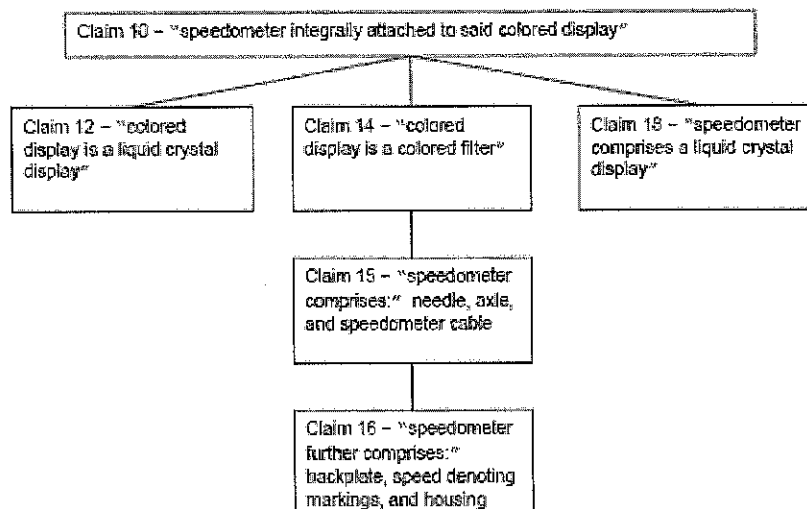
Claim 10 – "speedometer integrally attached to said colored display"

Claim 12 – "colored display is a liquid crystal display"

Claim 14 – "colored display is a colored filter"

Claim 18 – "speedometer comprises a liquid crystal display"

Claim 15 – "speedometer comprises:" needle, axle, and speedometer cable

Claim 16 – "speedometer further comprises:" backplate, speed denoting markings, and housing